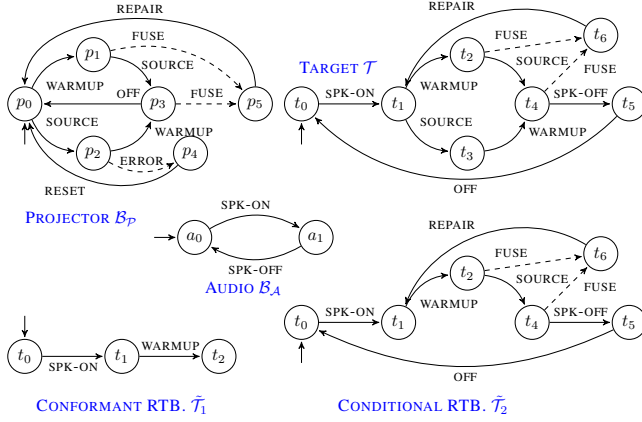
REPAIR
$p_1$
FUSE
WARMUP
SOURCE
$p_0$
OFF
$p_3$
FUSE
$p_5$
SOURCE
WARMUP
$p_2$
ERROR
$p_4$
RESET

PROJECTOR $\mathcal{B}_{\mathcal{P}}$

REPAIR
FUSE
$t_6$
$t_2$
TARGET $\mathcal{T}$
SOURCE
FUSE
WARMUP
$t_0$
SPK-ON
$t_1$
$t_4$
SPK-OFF
$t_5$
SOURCE
WARMUP
$t_3$
OFF

SPK-ON
$a_0$
$a_1$
SPK-OFF
AUDIO $\mathcal{B}_{\mathcal{A}}$

REPAIR
FUSE
$t_6$
$t_2$
SOURCE
WARMUP
FUSE
$t_0$
SPK-ON
$t_1$
$t_4$
SPK-OFF
$t_5$
OFF

$t_0$
SPK-ON
$t_1$
WARMUP
$t_2$

CONFORMANT RTB. $\tilde{\mathcal{T}}_1$

CONDITIONAL RTB. $\tilde{\mathcal{T}}_2$